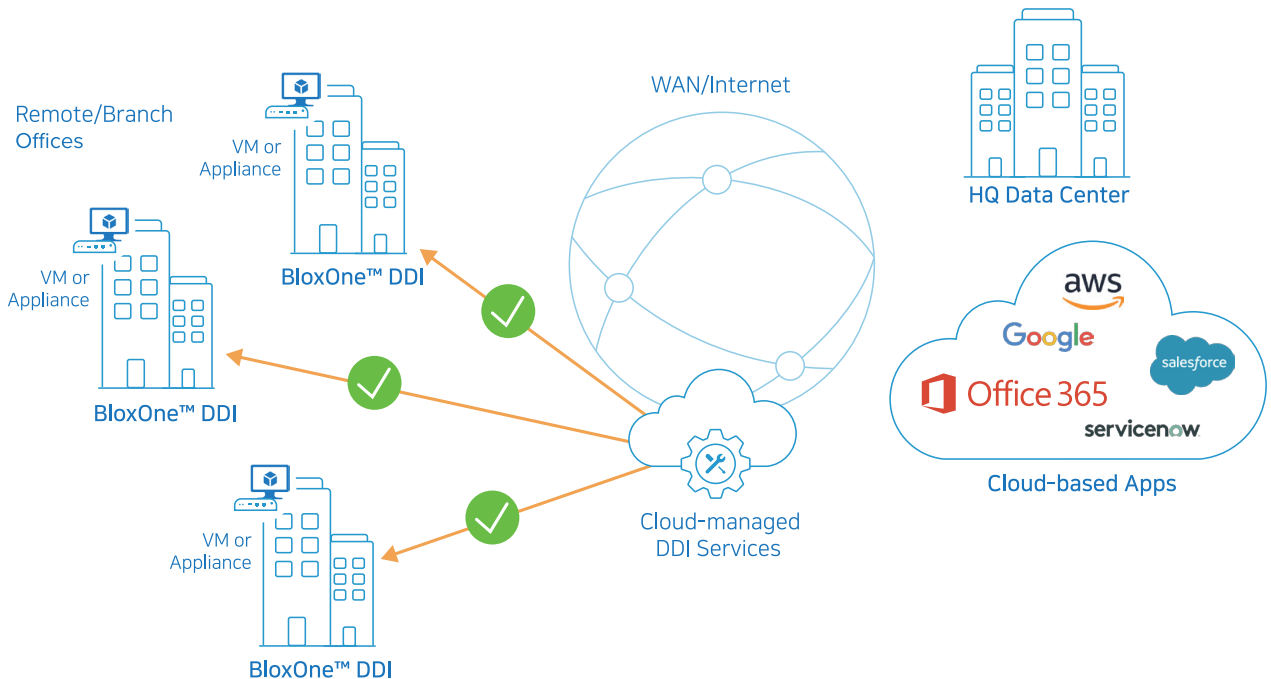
Remote/Branch Offices

VM or Appliance

BloxOne™ DDI

WAN/Internet

HQ Data Center

VM or Appliance

BloxOne™ DDI

aws

Google

salesforce

Office 365

servicenow

Cloud-based Apps

Cloud-managed DDI Services

VM or Appliance

BloxOne™ DDI